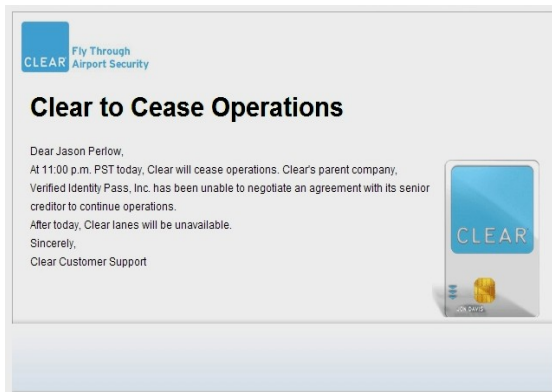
CLEAR Fly Through Airport Security

Clear to Cease Operations

Dear Jason Perlow,

At 11:00 p.m. PST today, Clear will cease operations. Clear's parent company, Verified Identity Pass, Inc. has been unable to negotiate an agreement with its senior creditor to continue operations.

After today, Clear lanes will be unavailable.

Sincerely,

Clear Customer Support

CLEAR

JON DAVIS